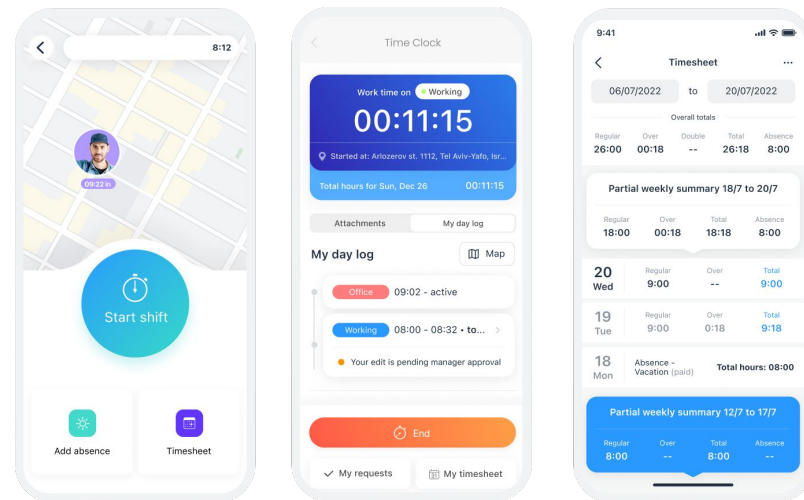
8:12

09:22 in

Start shift

Add absence

Timesheet

Time Clock

Work time on Working

00:11:15

Started at: Arlozerov st. 1112, Tel Aviv-Yafo, Isr...

Total hours for Sun, Dec 26 00:11:15

Attachments My day log

My day log Map

Office 09:02 - active

Working 08:00 - 08:32 • to...

Your edit is pending manager approval

End

My requests My timesheet

9:41

Timesheet

06/07/2022 to 20/07/2022

Overall totals

| Regular | Over | Double | Total | Absence |
|---|---|---|---|---|
| 26:00 | 00:18 | -- | 26:18 | 8:00 |

Partial weekly summary 18/7 to 20/7

| Regular | Over | Total | Absence |
|---|---|---|---|
| 18:00 | 00:18 | 18:18 | 8:00 |

20 Wed Regular 9:00 Over -- Total 9:00

19 Tue Regular 9:00 Over 0:18 Total 9:18

18 Mon Absence - Vacation (paid) Total hours: 08:00

Partial weekly summary 12/7 to 17/7

| Regular | Over | Total | Absence |
|---|---|---|---|
| 8:00 | -- | 8:00 | -- |